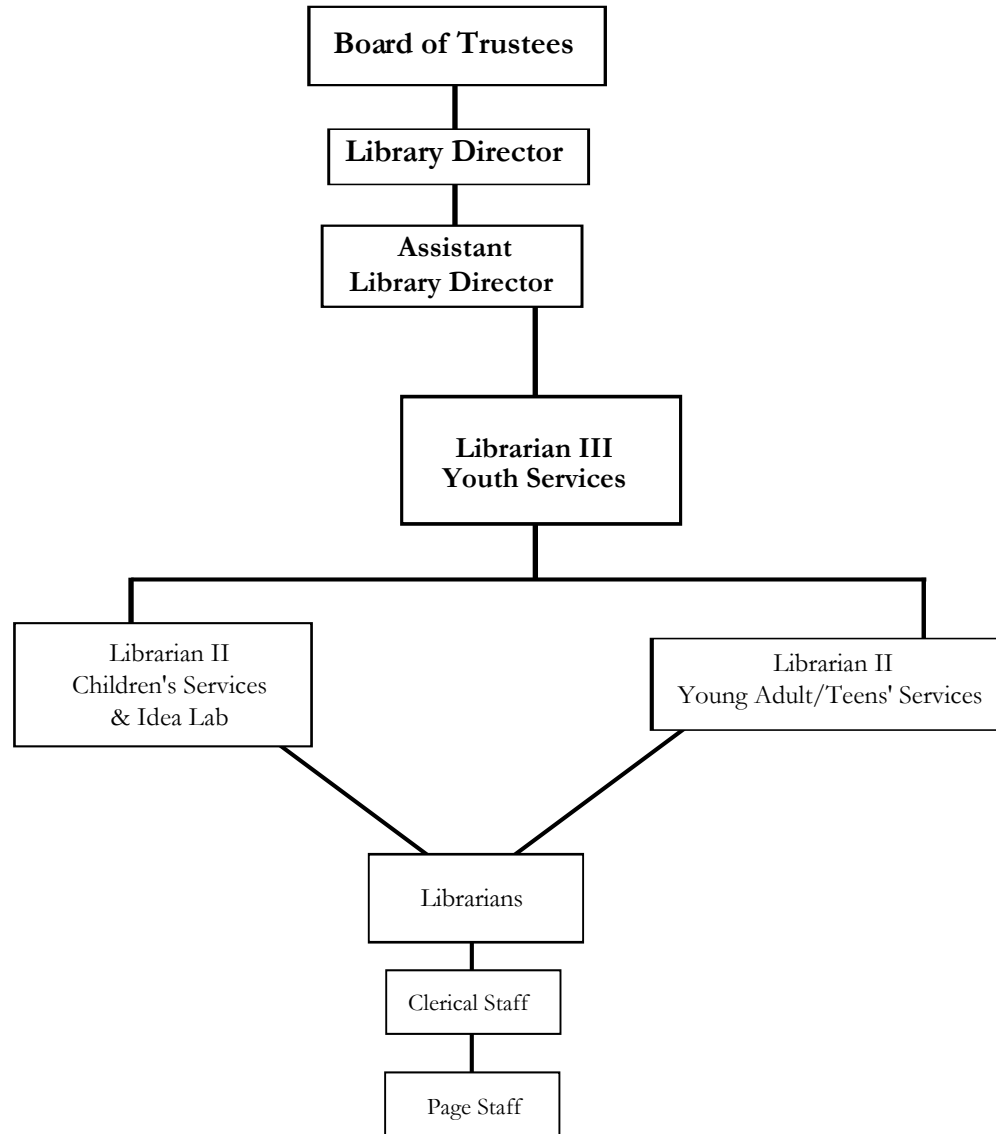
Board of Trustees

Library Director

Assistant Library Director

Librarian III Youth Services

Librarian II Children's Services & Idea Lab

Librarian II Young Adult/Teens' Services

Librarians

Clerical Staff

Page Staff